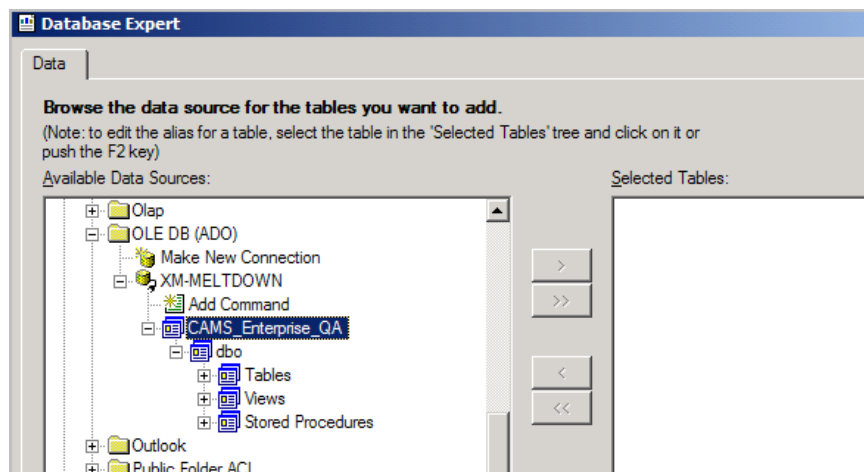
Database Expert

Data

Browse the data source for the tables you want to add.

(Note: to edit the alias for a table, select the table in the 'Selected Tables' tree and click on it or push the F2 key)

Available Data Sources:

Olap
OLE DB (ADO)
Make New Connection
XM-MELTDOWN
Add Command
CAMS_Enterprise_QA
dbo
Tables
Views
Stored Procedures
Outlook
Public Folder ACL

Selected Tables:

>
>>
<
<<